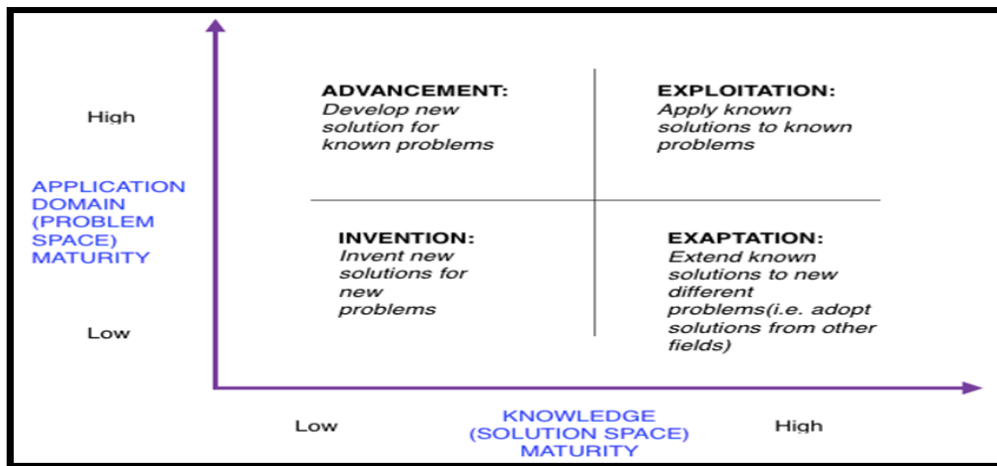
High

APPLICATION DOMAIN (PROBLEM SPACE) MATURITY

Low

ADVANCEMENT:
Develop new solution for known problems

EXPLOITATION:
Apply known solutions to known problems

INVENTION:
Invent new solutions for new problems

EXAPTATION:
Extend known solutions to new different problems(i.e. adopt solutions from other fields)

Low

KNOWLEDGE (SOLUTION SPACE) MATURITY

High